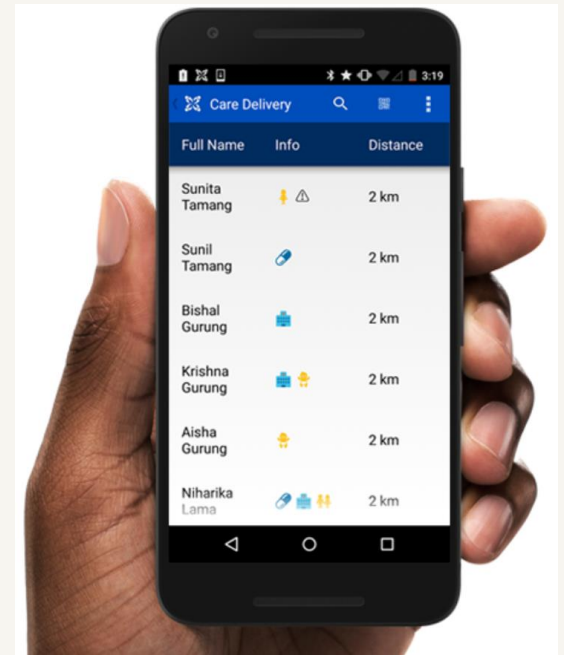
3:19

Care Delivery

| Full Name | Info | Distance |
|---|---|---|
| Sunita Tamang | | 2 km |
| Sunil Tamang | | 2 km |
| Bishal Gurung | | 2 km |
| Krishna Gurung | | 2 km |
| Aisha Gurung | | 2 km |
| Niharika Lama | | 2 km |